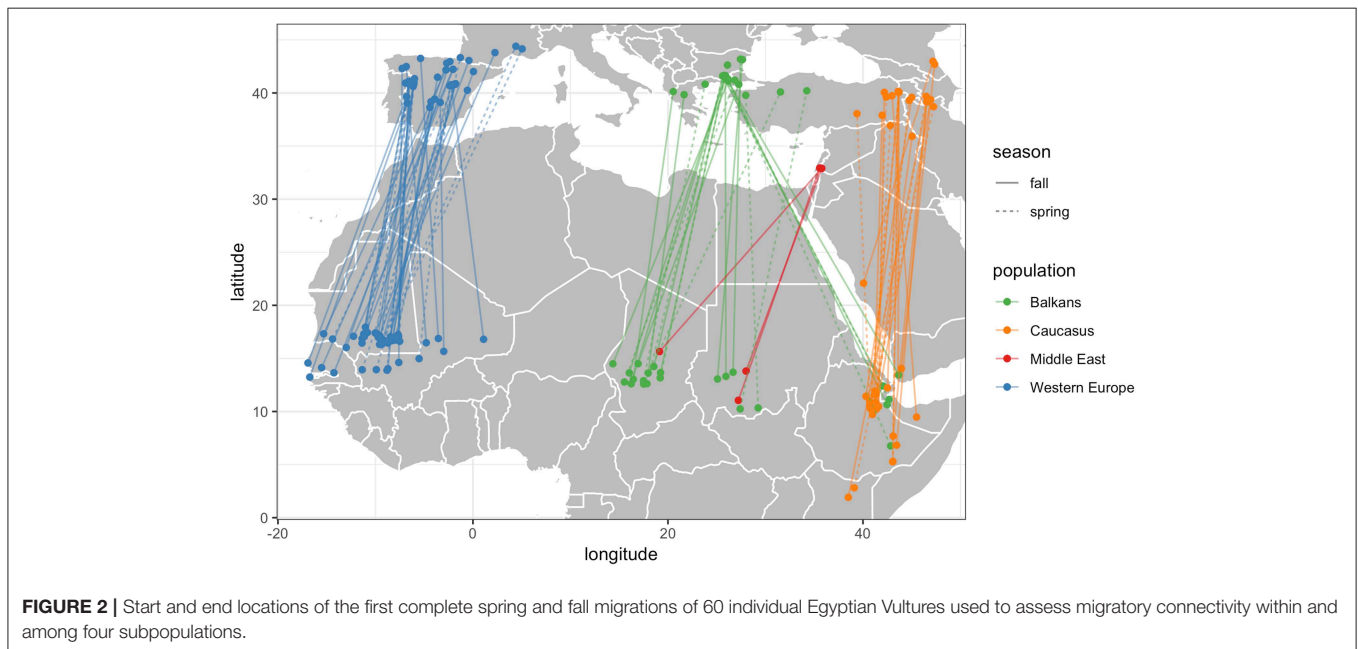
latitude

40

30

20

10

0

-20

0

20

40

longitude

season

fall

spring

population

Balkans

Caucasus

Middle East

Western Europe

**FIGURE 2 |** Start and end locations of the first complete spring and fall migrations of 60 individual Egyptian Vultures used to assess migratory connectivity within and among four subpopulations.